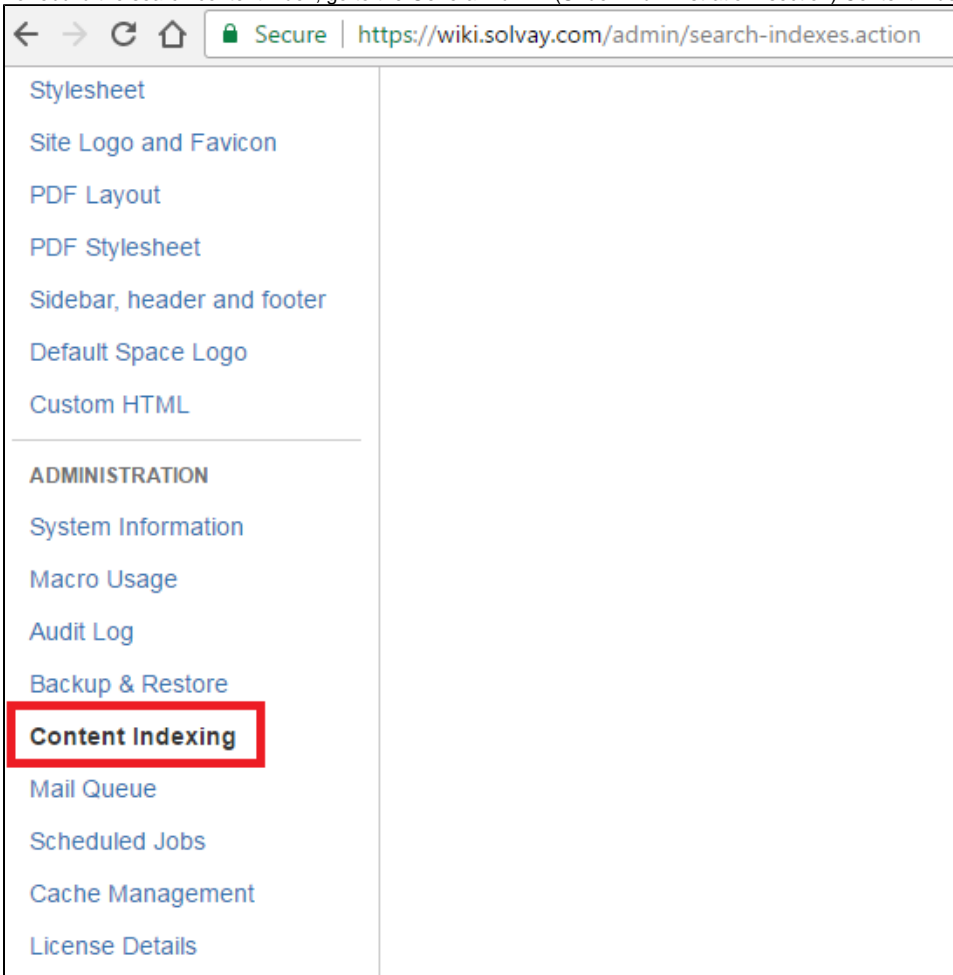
Secure | https://wiki.solvay.com/admin/search-indexes.action

Stylesheet
Site Logo and Favicon
PDF Layout
PDF Stylesheet
Sidebar, header and footer
Default Space Logo
Custom HTML

ADMINISTRATION
System Information
Macro Usage
Audit Log
Backup & Restore
Content Indexing
Mail Queue
Scheduled Jobs
Cache Management
License Details